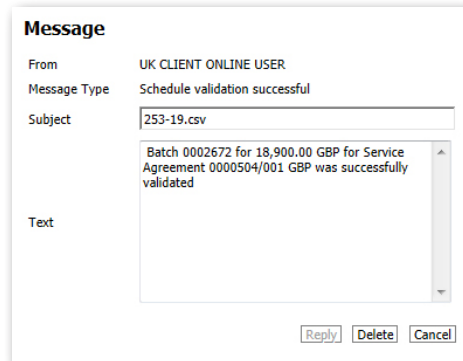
Message

From UK CLIENT ONLINE USER

Message Type Schedule validation successful

Subject 253-19.csv

Text Batch 0002672 for 18,900.00 GBP for Service Agreement 0000504/001 GBP was successfully validated

Reply Delete Cancel